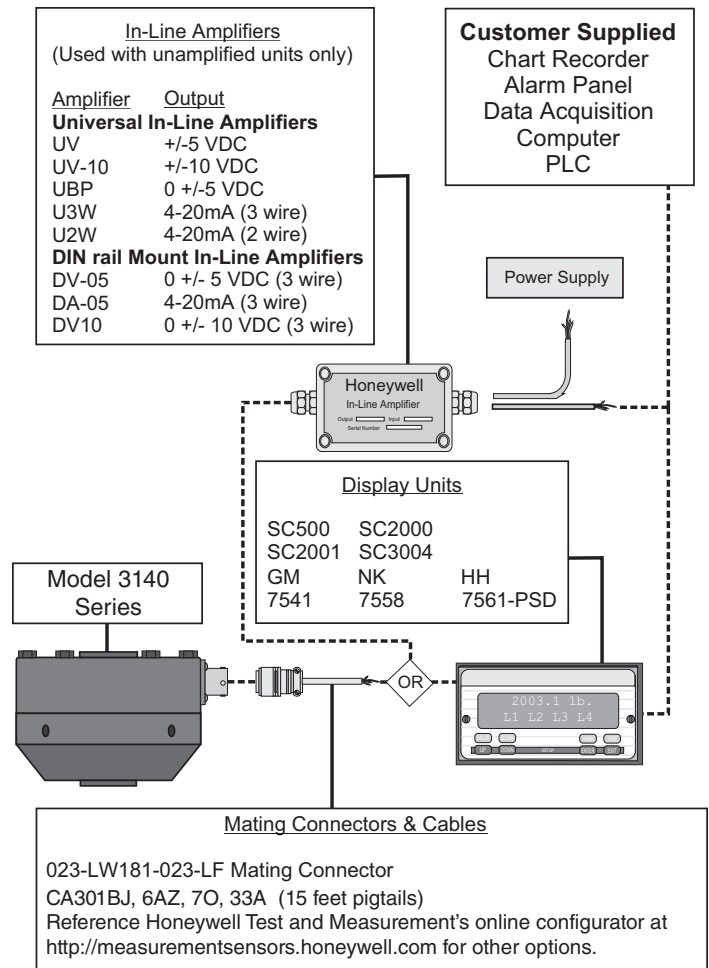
In-Line Amplifiers
(Used with unamplified units only)

| Amplifier | Output |
|---|---|
| **Universal In-Line Amplifiers** | |
| UV | +/-5 VDC |
| UV-10 | +/-10 VDC |
| UBP | 0 +/-5 VDC |
| U3W | 4-20mA (3 wire) |
| U2W | 4-20mA (2 wire) |
| **DIN rail Mount In-Line Amplifiers** | |
| DV-05 | 0 +/- 5 VDC (3 wire) |
| DA-05 | 4-20mA (3 wire) |
| DV10 | 0 +/- 10 VDC (3 wire) |

**Customer Supplied**
Chart Recorder
Alarm Panel
Data Acquisition
Computer
PLC

Power Supply

Honeywell
In-Line Amplifier
Output Input
Serial Number

Display Units

| | | |
|---|---|---|
| SC500 | SC2000 | |
| SC2001 | SC3004 | |
| GM | NK | HH |
| 7541 | 7558 | 7561-PSD |

Model 3140
Series

OR

2003.1 lb.
L1 L2 L3 L4
UP DOWN SETUP ENTER EXIT

Mating Connectors & Cables

023-LW181-023-LF Mating Connector
CA301BJ, 6AZ, 7O, 33A (15 feet pigtails)
Reference Honeywell Test and Measurement's online configurator at http://measurementsensors.honeywell.com for other options.